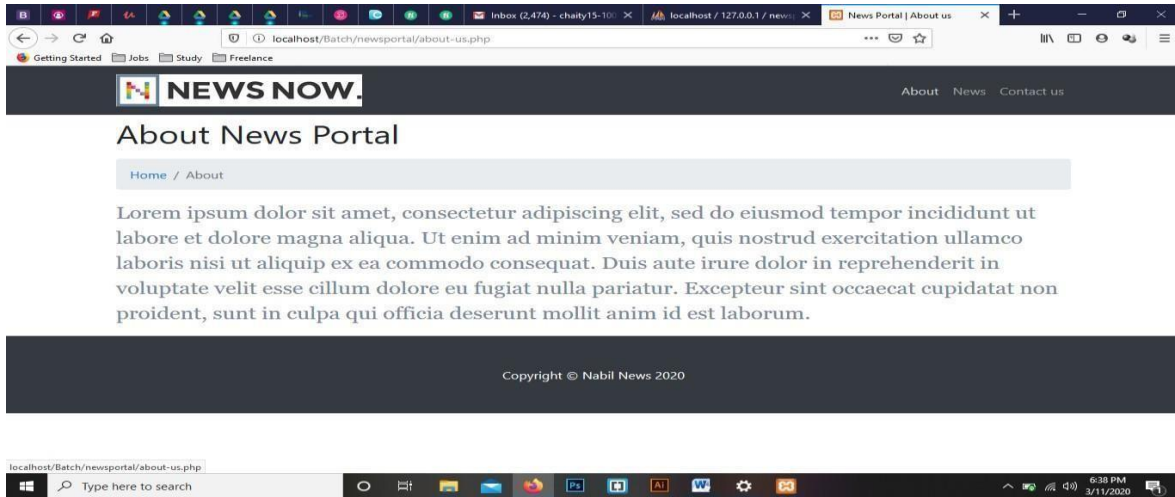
Inbox (2,474) - chaity15-10 ×
localhost / 127.0.0.1 / news ×
News Portal | About us ×

localhost/Batch/newsportal/about-us.php

Getting Started Jobs Study Freelance

N NEWS NOW.

About News Contact us

About News Portal

Home / About

Lorem ipsum dolor sit amet, consectetur adipiscing elit, sed do eiusmod tempor incididunt ut labore et dolore magna aliqua. Ut enim ad minim veniam, quis nostrud exercitation ullamco laboris nisi ut aliquip ex ea commodo consequat. Duis aute irure dolor in reprehenderit in voluptate velit esse cillum dolore eu fugiat nulla pariatur. Excepteur sint occaecat cupidatat non proident, sunt in culpa qui officia deserunt mollit anim id est laborum.

Copyright © Nabil News 2020

localhost/Batch/newsportal/about-us.php

Type here to search

6:38 PM
3/11/2020